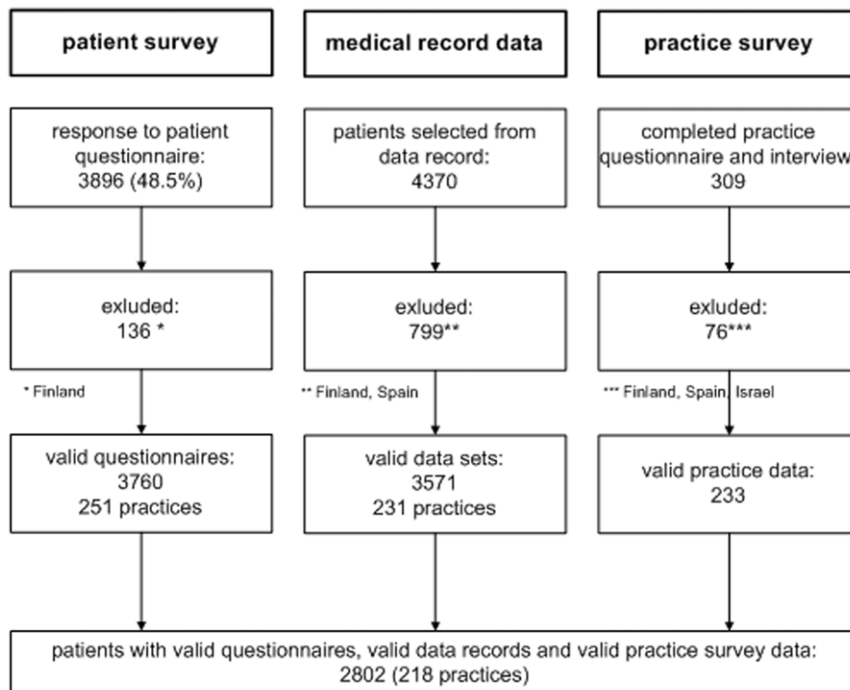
patient survey

medical record data

practice survey

response to patient questionnaire: 3896 (48.5%)

patients selected from data record: 4370

completed practice questionnaire and interview 309

exluded: 136 *

exluded: 799**

exluded: 76***

* Finland

** Finland, Spain

*** Finland, Spain, Israel

valid questionnaires: 3760 251 practices

valid data sets: 3571 231 practices

valid practice data: 233

patients with valid questionnaires, valid data records and valid practice survey data: 2802 (218 practices)